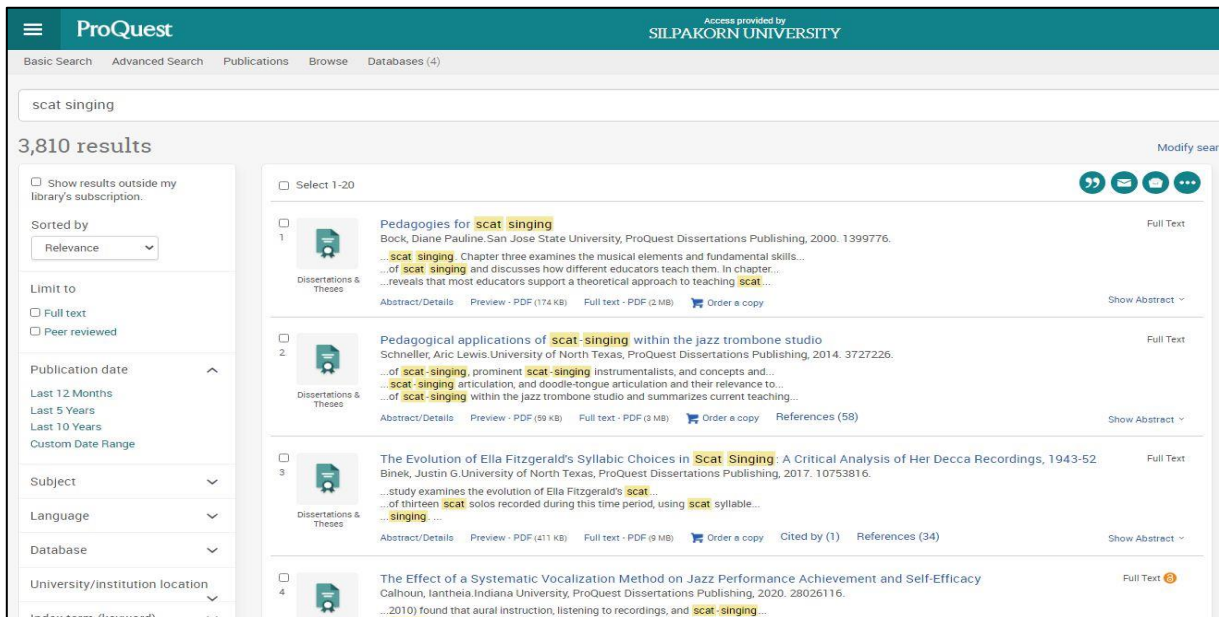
ProQuest

Access provided by
SILPAKORN UNIVERSITY

Basic Search Advanced Search Publications Browse Databases (4)

scat singing

3,810 results

Modify sear

Show results outside my library's subscription.

Sorted by
Relevance

Limit to
Full text
Peer reviewed

Publication date
Last 12 Months
Last 5 Years
Last 10 Years
Custom Date Range

Subject

Language

Database

University/institution location

Index term (keyword)

Select 1-20

1
Dissertations & Theses
Pedagogies for scat singing
Bock, Diane Pauline.San Jose State University, ProQuest Dissertations Publishing, 2000. 1399776.
...scat singing. Chapter three examines the musical elements and fundamental skills...
...of scat singing and discusses how different educators teach them. In chapter...
...reveals that most educators support a theoretical approach to teaching scat...
Abstract/Details Preview - PDF (174 KB) Full text - PDF (2 MB) Order a copy
Full Text
Show Abstract

2
Dissertations & Theses
Pedagogical applications of scat-singing within the jazz trombone studio
Schneller, Aric Lewis.University of North Texas, ProQuest Dissertations Publishing, 2014. 3727226.
...of scat-singing, prominent scat-singing instrumentalists, and concepts and...
...scat-singing articulation, and doodle-tongue articulation and their relevance to...
...of scat-singing within the jazz trombone studio and summarizes current teaching...
Abstract/Details Preview - PDF (59 KB) Full text - PDF (3 MB) Order a copy References (58)
Full Text
Show Abstract

3
Dissertations & Theses
The Evolution of Ella Fitzgerald's Syllabic Choices in Scat Singing: A Critical Analysis of Her Decca Recordings, 1943-52
Binek, Justin G.University of North Texas, ProQuest Dissertations Publishing, 2017. 10753816.
...study examines the evolution of Ella Fitzgerald's scat...
...of thirteen scat solos recorded during this time period, using scat syllable...
...singing. ...
Abstract/Details Preview - PDF (411 KB) Full text - PDF (9 MB) Order a copy Cited by (1) References (34)
Full Text
Show Abstract

4
The Effect of a Systematic Vocalization Method on Jazz Performance Achievement and Self-Efficacy
Calhoun, Iantheia.Indiana University, ProQuest Dissertations Publishing, 2020. 28026116.
...2010) found that aural instruction, listening to recordings, and scat-singing...
Full Text